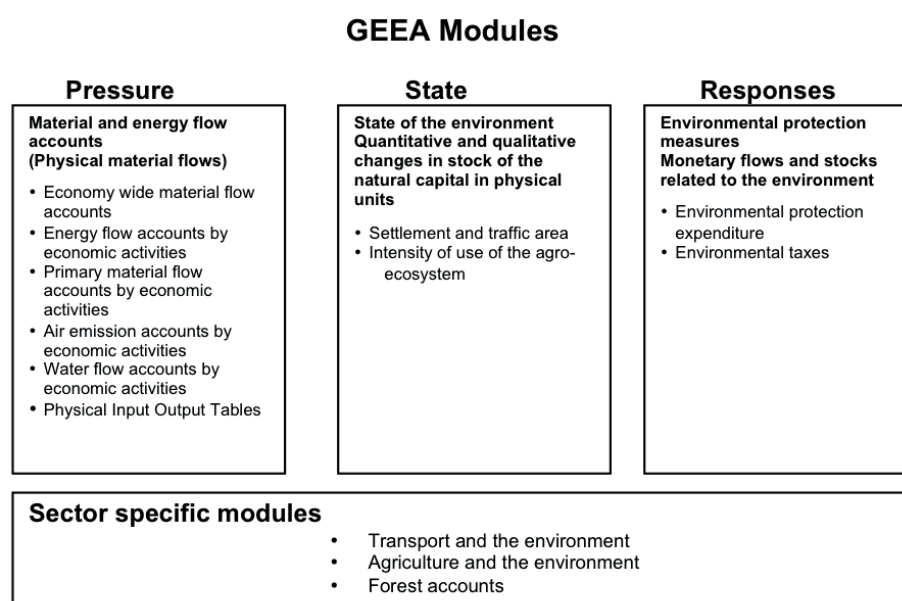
GEEA Modules

Pressure

Material and energy flow accounts
(Physical material flows)

• Economy wide material flow accounts
• Energy flow accounts by economic activities
• Primary material flow accounts by economic activities
• Air emission accounts by economic activities
• Water flow accounts by economic activities
• Physical Input Output Tables

State

State of the environment
Quantitative and qualitative changes in stock of the natural capital in physical units

• Settlement and traffic area
• Intensity of use of the agroecosystem

Responses

Environmental protection measures
Monetary flows and stocks related to the environment

• Environmental protection expenditure
• Environmental taxes

Sector specific modules

• Transport and the environment
• Agriculture and the environment
• Forest accounts